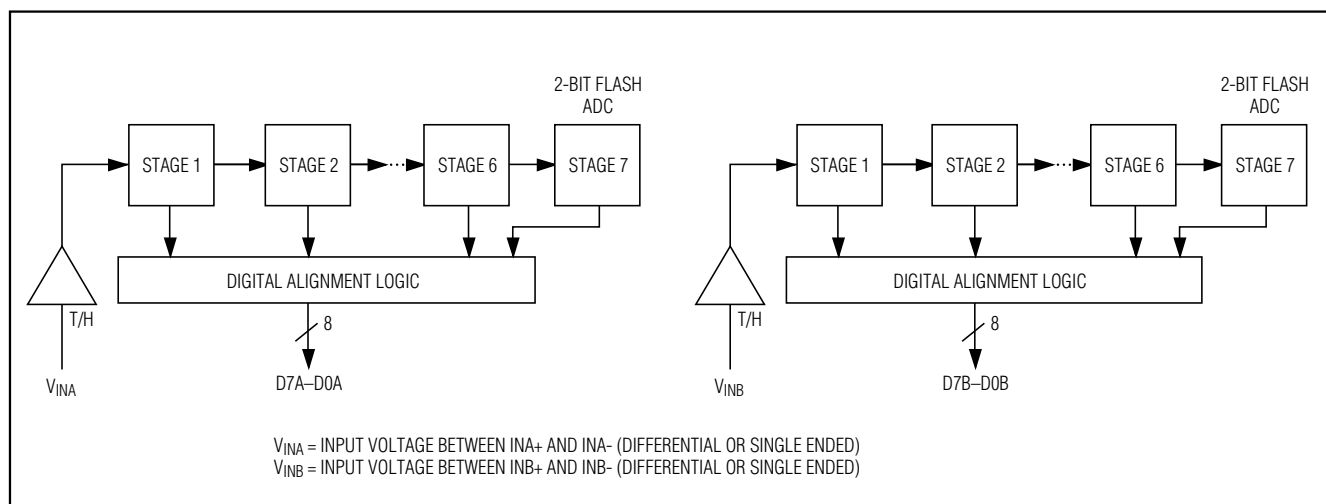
2-BIT FLASH ADC

STAGE 1

STAGE 2

STAGE 6

STAGE 7

DIGITAL ALIGNMENT LOGIC

T/H

8

$V_{INA}$

D7A–D0A

2-BIT FLASH ADC

STAGE 1

STAGE 2

STAGE 6

STAGE 7

DIGITAL ALIGNMENT LOGIC

T/H

8

$V_{INB}$

D7B–D0B

$V_{INA}$ = INPUT VOLTAGE BETWEEN INA+ AND INA- (DIFFERENTIAL OR SINGLE ENDED)
$V_{INB}$ = INPUT VOLTAGE BETWEEN INB+ AND INB- (DIFFERENTIAL OR SINGLE ENDED)